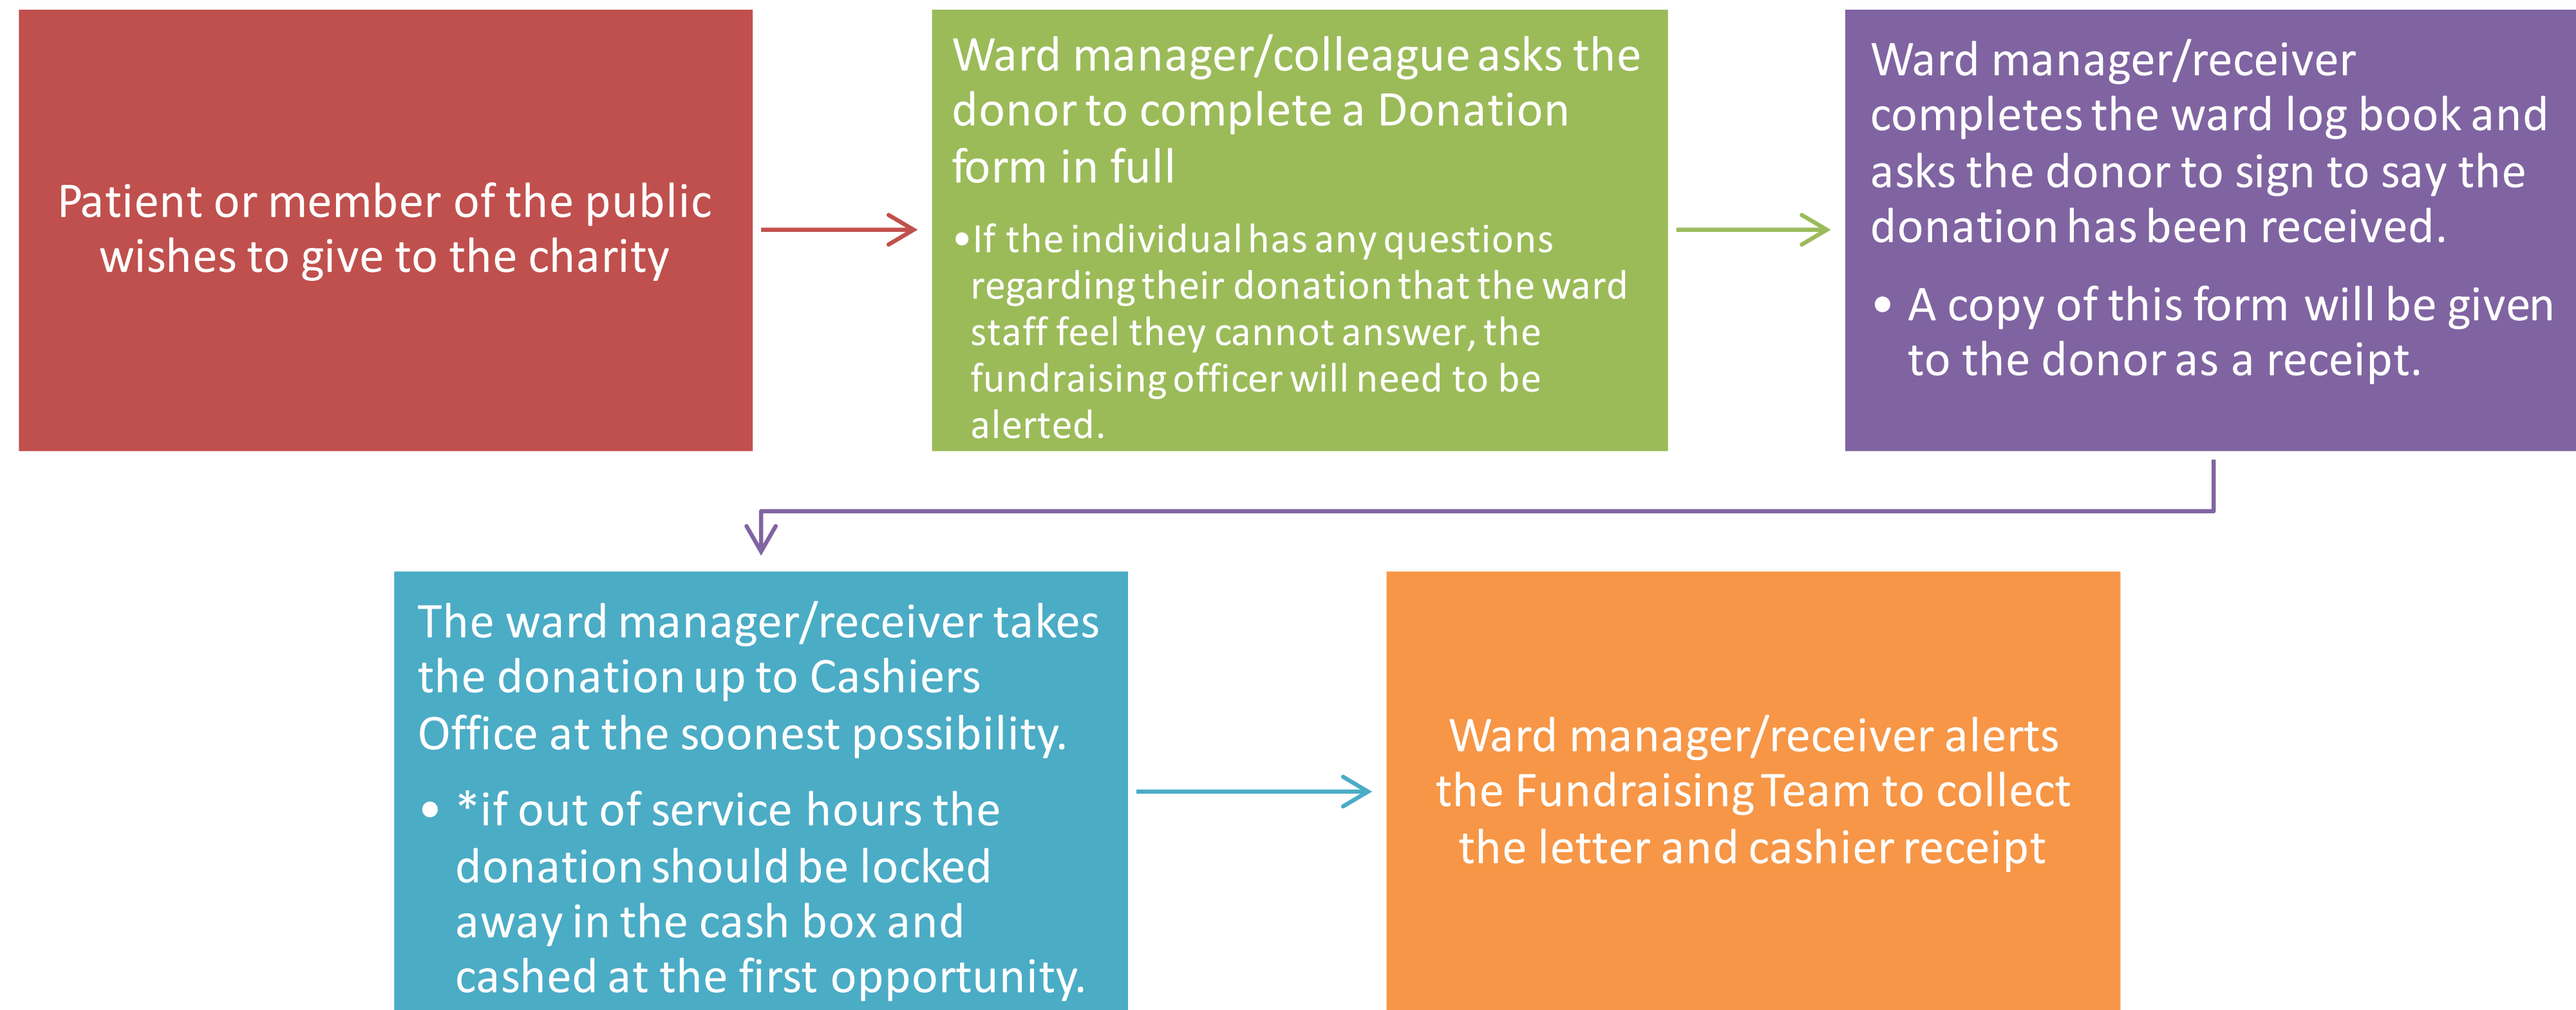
Patient or member of the public wishes to give to the charity

Ward manager/colleague asks the donor to complete a Donation form in full

• If the individual has any questions regarding their donation that the ward staff feel they cannot answer, the fundraising officer will need to be alerted.

Ward manager/receiver completes the ward log book and asks the donor to sign to say the donation has been received.

• A copy of this form will be given to the donor as a receipt.

The ward manager/receiver takes the donation up to Cashiers Office at the soonest possibility.

• *if out of service hours the donation should be locked away in the cash box and cashed at the first opportunity.

Ward manager/receiver alerts the Fundraising Team to collect the letter and cashier receipt